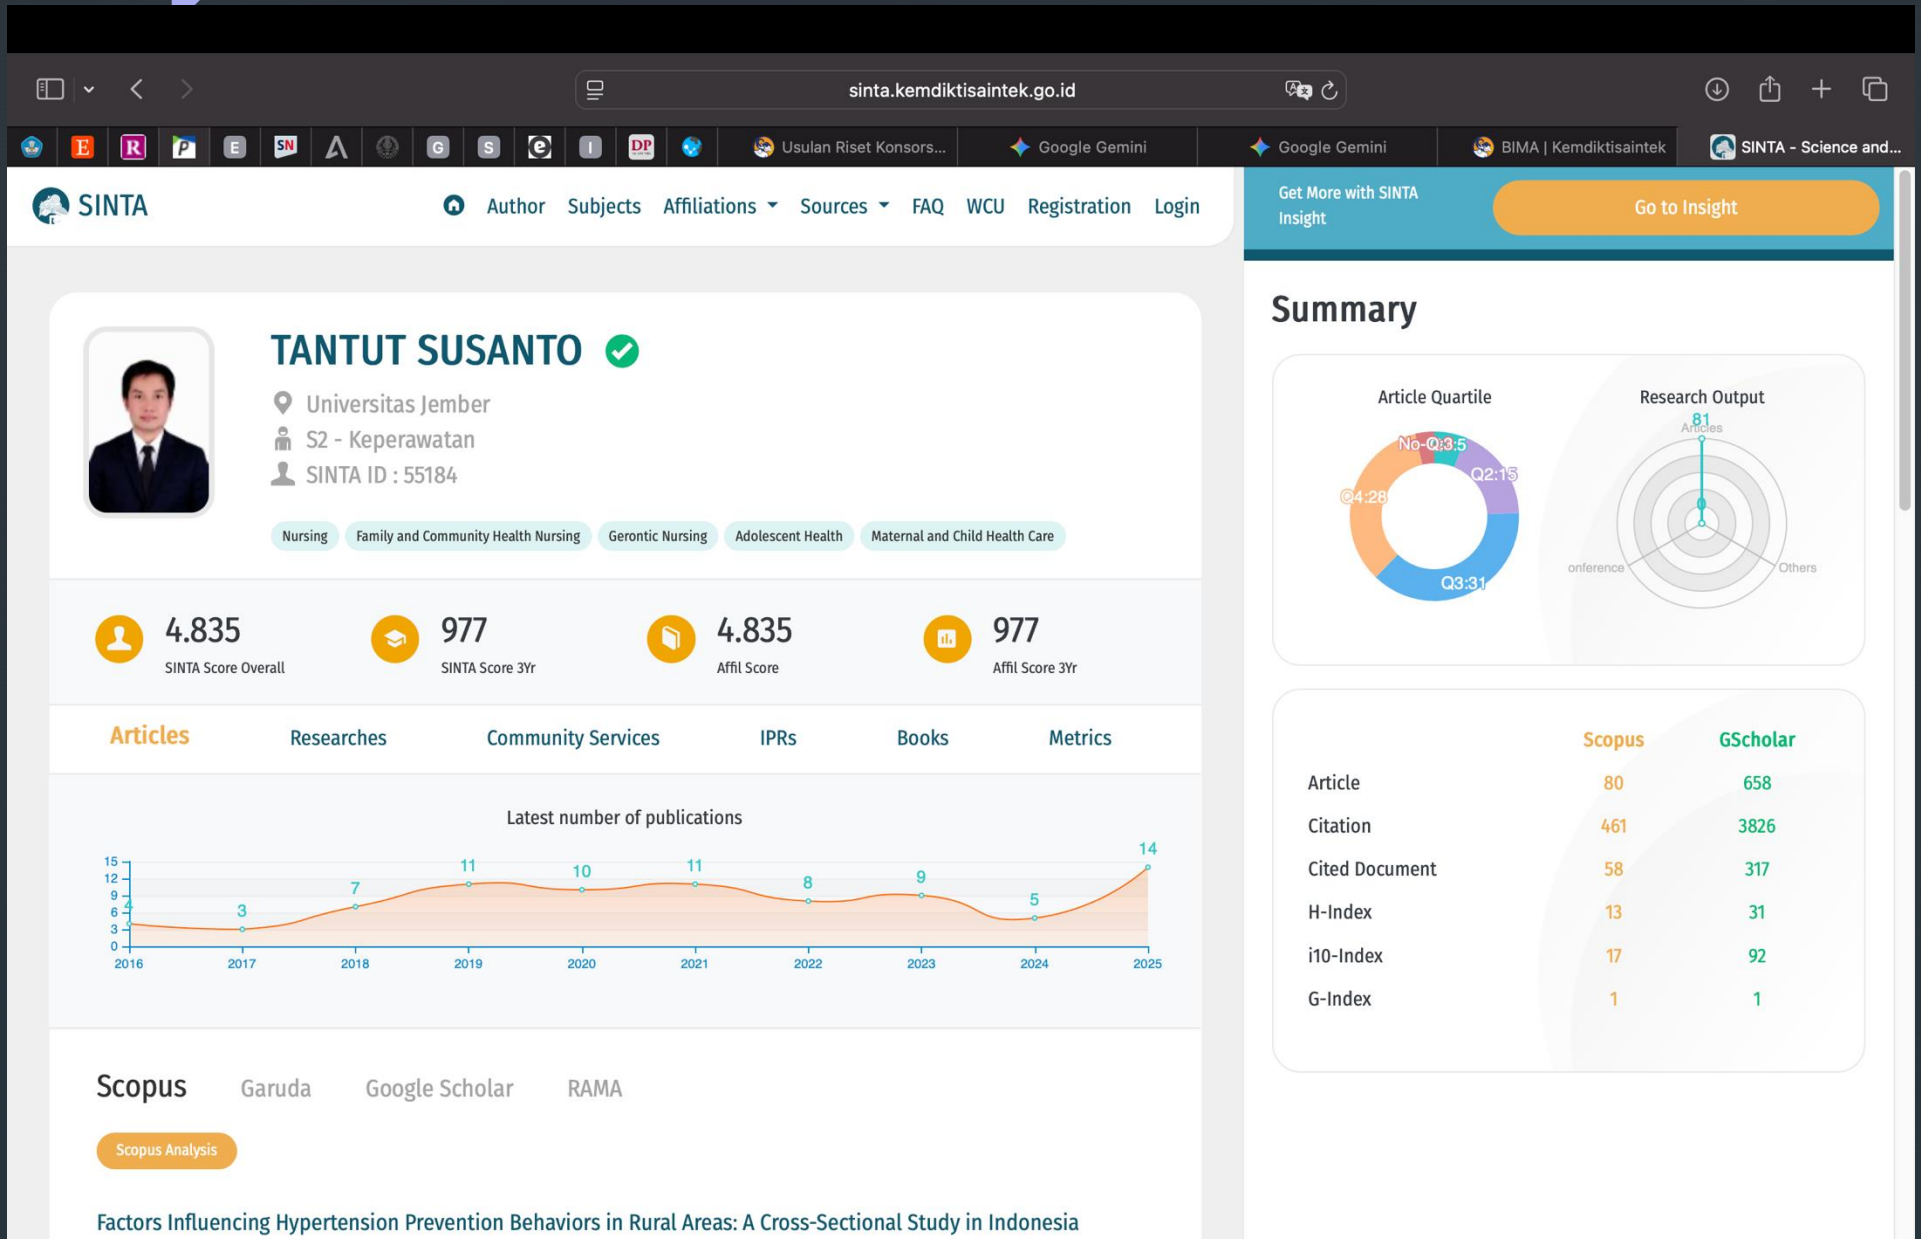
sinta.kemdiktisaintek.go.id

E R P E SN G S e I DP

Usulan Riset Konsors...
Google Gemini
Google Gemini
BIMA | Kemdiktisaintek
SINTA - Science and...

SINTA
Author Subjects Affiliations Sources FAQ WCU Registration Login

Get More with SINTA Insight
Go to Insight

TANTUT SUSANTO
Universitas Jember
S2 - Keperawatan
SINTA ID : 55184

Nursing Family and Community Health Nursing Gerontic Nursing Adolescent Health Maternal and Child Health Care

4.835
SINTA Score Overall
977
SINTA Score 3Yr
4.835
Affil Score
977
Affil Score 3Yr

Articles Researches Community Services IPRs Books Metrics

Latest number of publications

15 12 9 6 3 0
4 3 7 11 10 11 8 9 5 14
2016 2017 2018 2019 2020 2021 2022 2023 2024 2025

Scopus Garuda Google Scholar RAMA

Scopus Analysis

Factors Influencing Hypertension Prevention Behaviors in Rural Areas: A Cross-Sectional Study in Indonesia

Summary

Article Quartile
No-Q:3 5 Q2:15 Q4:28 Q3:31

Research Output
81 Articles
onference Others

| | Scopus | GScholar |
|---|---|---|
| Article | 80 | 658 |
| Citation | 461 | 3826 |
| Cited Document | 58 | 317 |
| H-Index | 13 | 31 |
| i10-Index | 17 | 92 |
| G-Index | 1 | 1 |